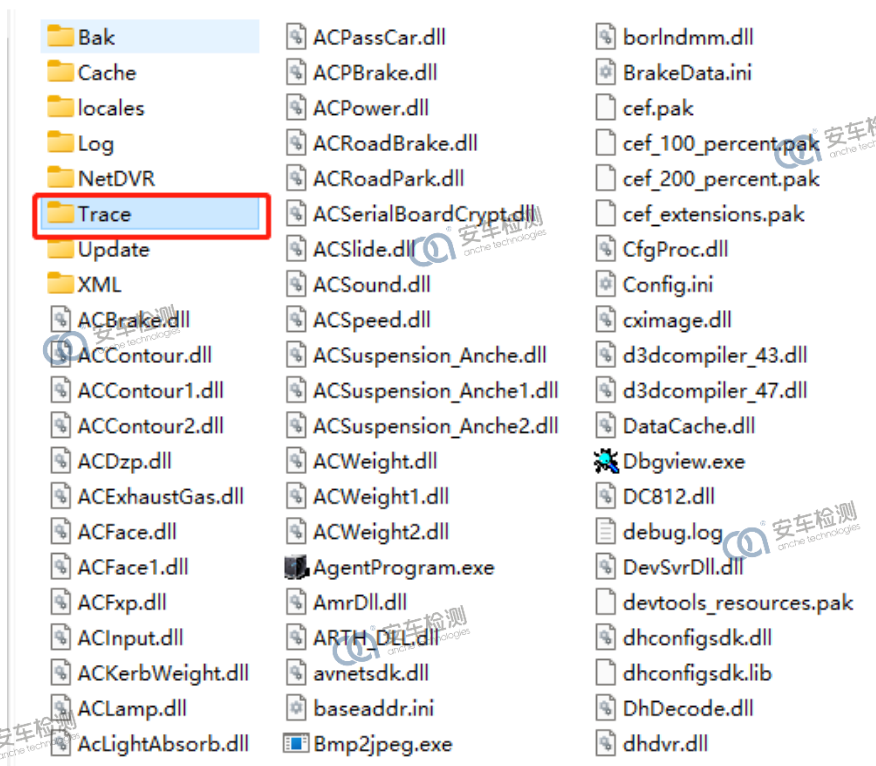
Bak
Cache
locales
Log
NetDVR
Trace
Update
XML
ACBrake.dll
ACContour.dll
ACContour1.dll
ACContour2.dll
ACDzp.dll
ACExhaustGas.dll
ACFace.dll
ACFace1.dll
ACFxp.dll
ACInput.dll
ACKerbWeight.dll
ACLamp.dll
AcLightAbsorb.dll

ACPassCar.dll
ACPBrake.dll
ACPower.dll
ACRoadBrake.dll
ACRoadPark.dll
ACSerialBoardCrypt.dll
ACSlide.dll
ACSound.dll
ACSpeed.dll
ACSuspension_Anche.dll
ACSuspension_Anche1.dll
ACSuspension_Anche2.dll
ACWeight.dll
ACWeight1.dll
ACWeight2.dll
AgentProgram.exe
AmrDll.dll
ARTH_DLL.dll
avnetsdk.dll
baseaddr.ini
Bmp2jpeg.exe

borlndmm.dll
BrakeData.ini
cef.pak
cef_100_percent.pak
cef_200_percent.pak
cef_extensions.pak
CfgProc.dll
Config.ini
cximage.dll
d3dcompiler_43.dll
d3dcompiler_47.dll
DataCache.dll
Dbgview.exe
DC812.dll
debug.log
DevSvrDll.dll
devtools_resources.pak
dhconfigsdk.dll
dhconfigsdk.lib
DhDecode.dll
dhdvr.dll

安车检测 anche technologies